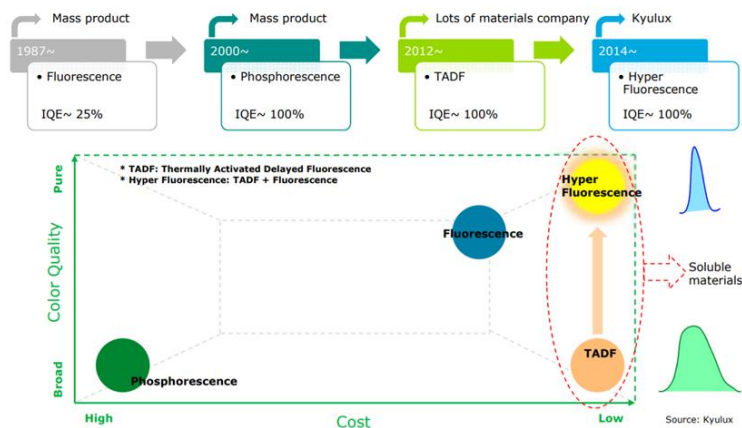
Mass product
1987~
• Fluorescence
IQE~ 25%

Mass product
2000~
• Phosphorescence
IQE~ 100%

Lots of materials company
2012~
• TADF
IQE~ 100%

Kyulux
2014~
• Hyper Fluorescence
IQE~ 100%

* TADF: Thermally Activated Delayed Fluorescence
* Hyper Fluorescence: TADF + Fluorescence

Color Quality
Pure
Broad

Hyper Fluorescence
Fluorescence
Phosphorescence
TADF
Soluble materials

High
Cost
Low

Source: Kyulux